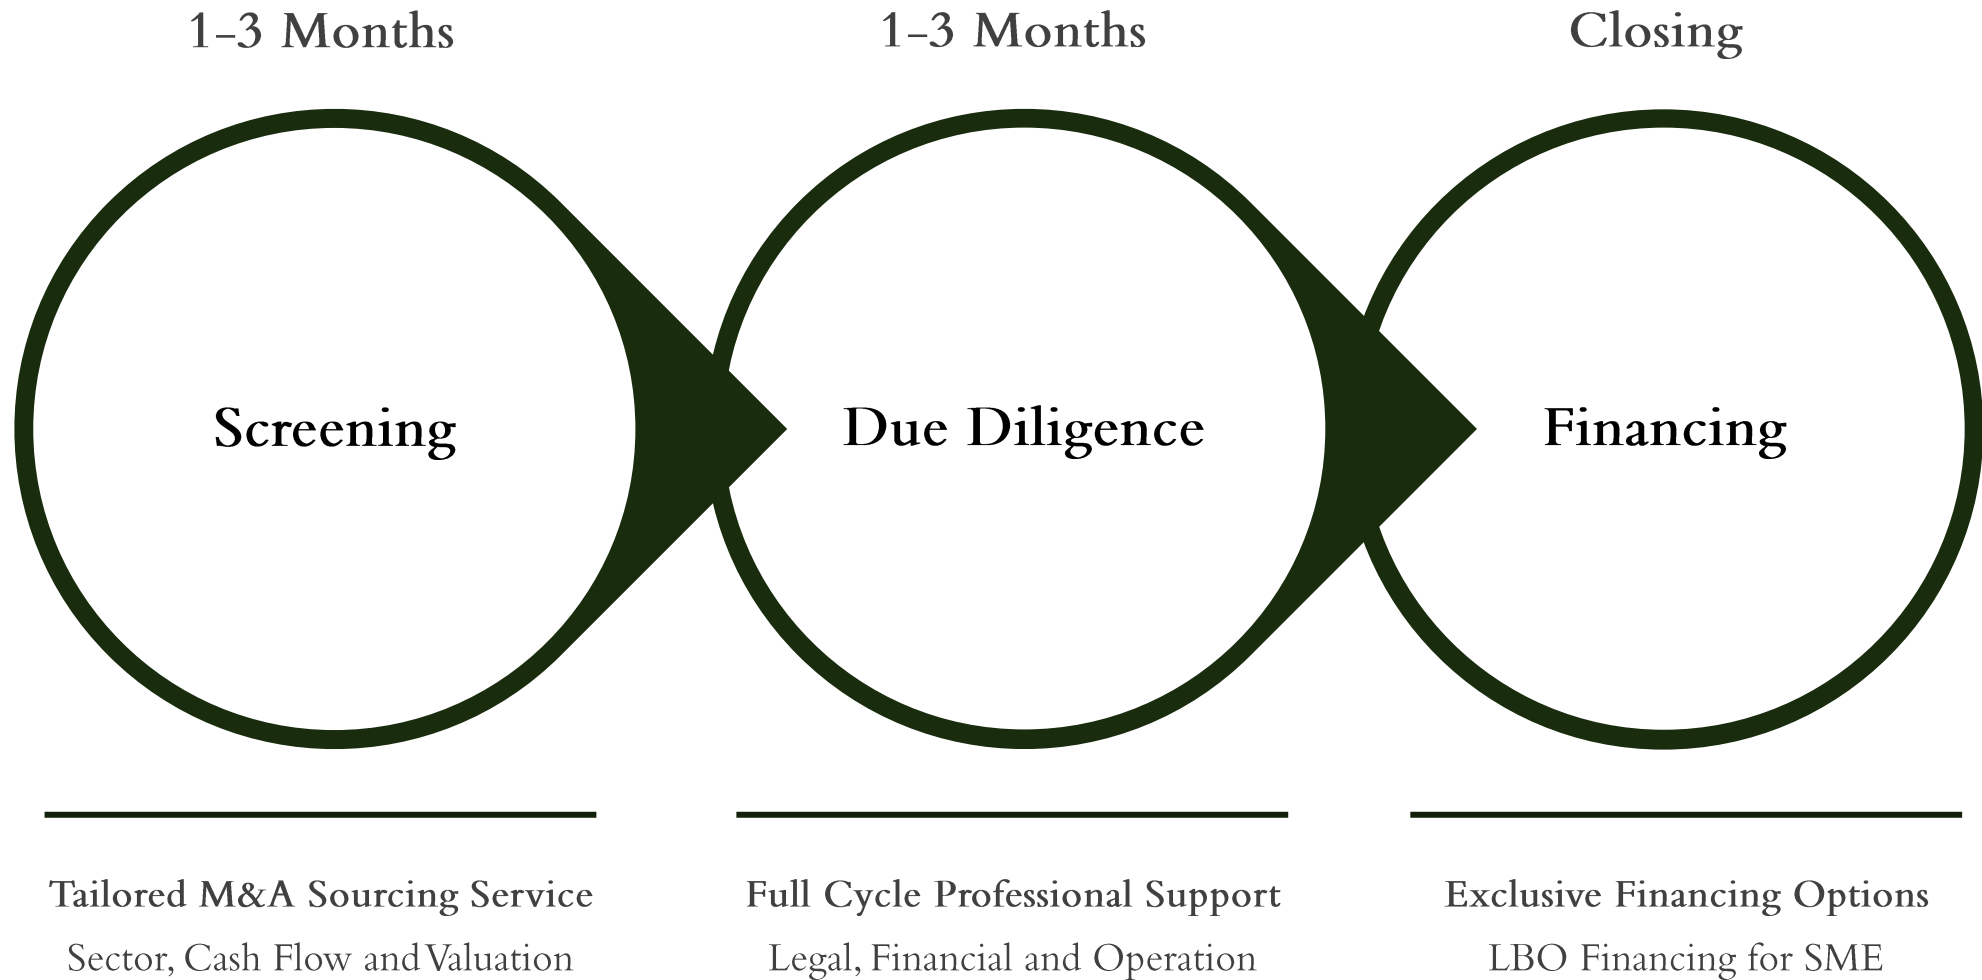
1-3 Months

1-3 Months

Closing

Screening

Due Diligence

Financing

Tailored M&A Sourcing Service

Sector, Cash Flow and Valuation

Full Cycle Professional Support

Legal, Financial and Operation

Exclusive Financing Options

LBO Financing for SME